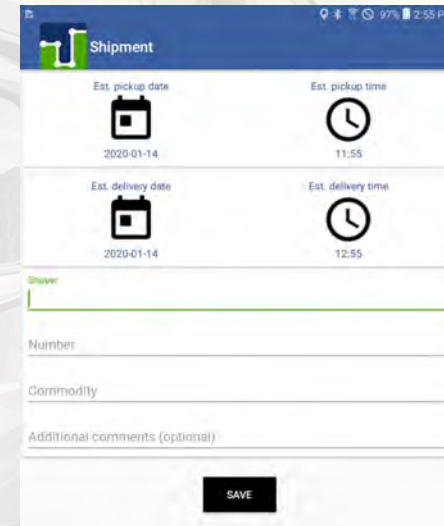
97% 2:55 P

Shipment

Est. pickup date

2020-01-14

Est. pickup time

11:55

Est. delivery date

2020-01-14

Est. delivery time

12:55

Shipper

Number

Commodity

Additional comments (optional)

SAVE